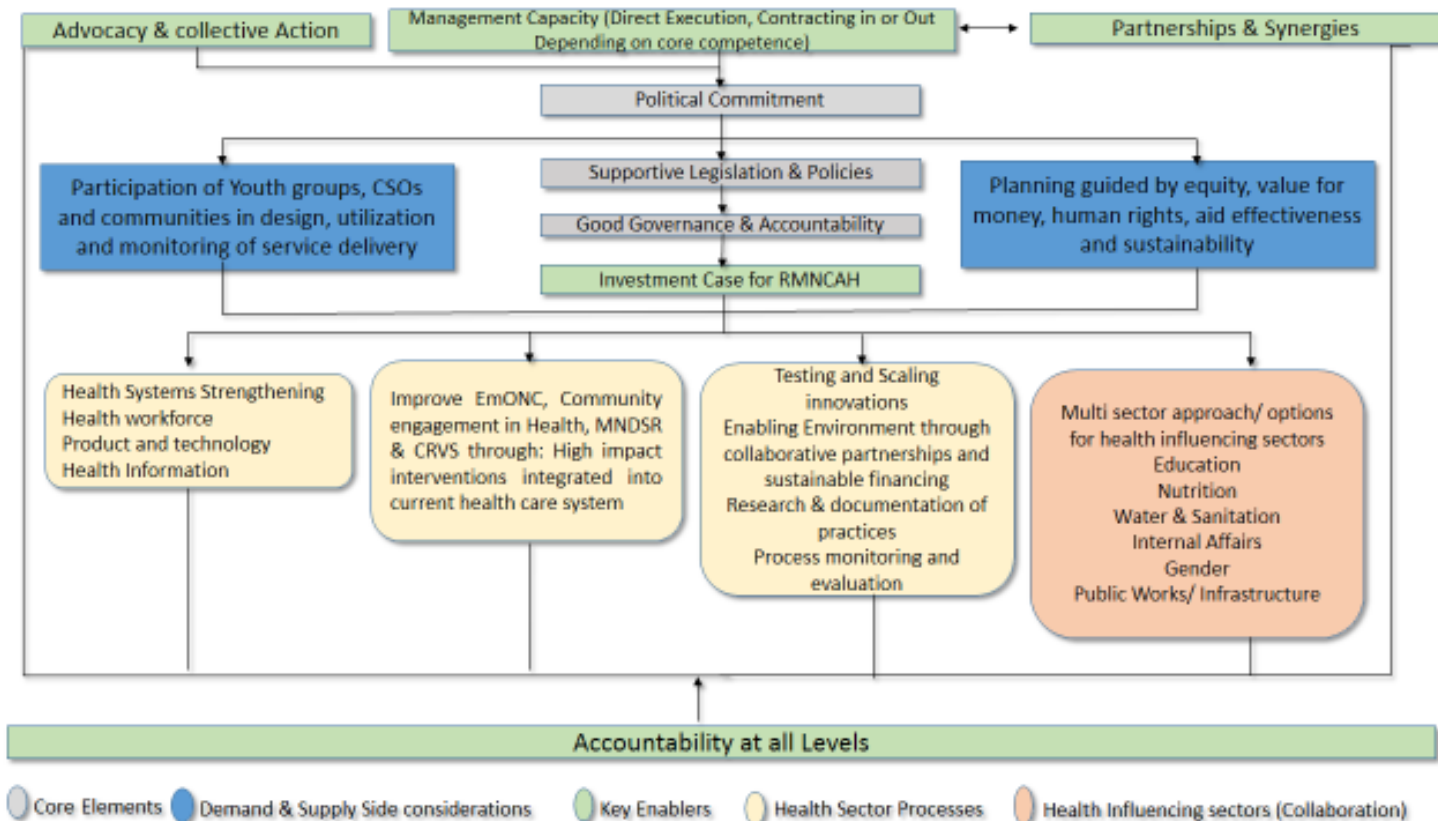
Advocacy & collective Action

Management Capacity (Direct Execution, Contracting in or Out Depending on core competence)

Partnerships & Synergies

Political Commitment

Participation of Youth groups, CSOs and communities in design, utilization and monitoring of service delivery

Supportive Legislation & Policies

Good Governance & Accountability

Investment Case for RMNCAH

Planning guided by equity, value for money, human rights, aid effectiveness and sustainability

Health Systems Strengthening
Health workforce
Product and technology
Health Information

Improve EmONC, Community engagement in Health, MNDSR & CRVS through: High impact interventions integrated into current health care system

Testing and Scaling innovations
Enabling Environment through collaborative partnerships and sustainable financing
Research & documentation of practices
Process monitoring and evaluation

Multi sector approach/ options for health influencing sectors
Education
Nutrition
Water & Sanitation
Internal Affairs
Gender
Public Works/ Infrastructure

Accountability at all Levels

Core Elements Demand & Supply Side considerations Key Enablers Health Sector Processes Health Influencing sectors (Collaboration)